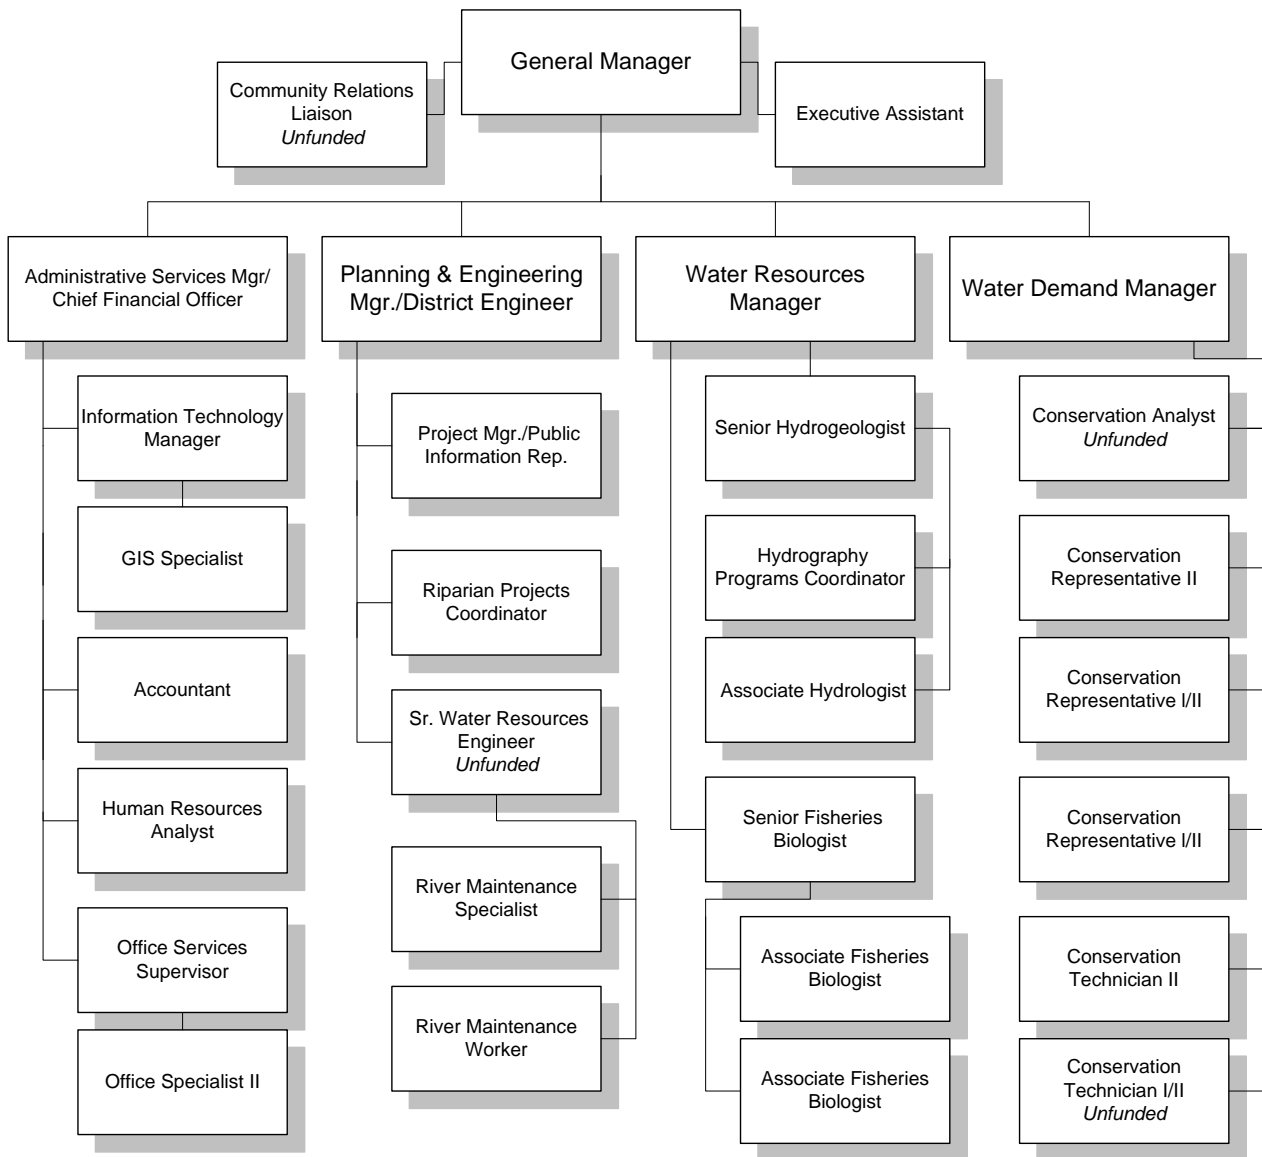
General Manager

Community Relations Liaison
*Unfunded*

Executive Assistant

Administrative Services Mgr/ Chief Financial Officer

Information Technology Manager

GIS Specialist

Accountant

Human Resources Analyst

Office Services Supervisor

Office Specialist II

Planning & Engineering Mgr./District Engineer

Project Mgr./Public Information Rep.

Riparian Projects Coordinator

Sr. Water Resources Engineer
*Unfunded*

River Maintenance Specialist

River Maintenance Worker

Water Resources Manager

Senior Hydrogeologist

Hydrography Programs Coordinator

Associate Hydrologist

Senior Fisheries Biologist

Associate Fisheries Biologist

Associate Fisheries Biologist

Water Demand Manager

Conservation Analyst
*Unfunded*

Conservation Representative II

Conservation Representative I/II

Conservation Representative I/II

Conservation Technician II

Conservation Technician I/II
*Unfunded*